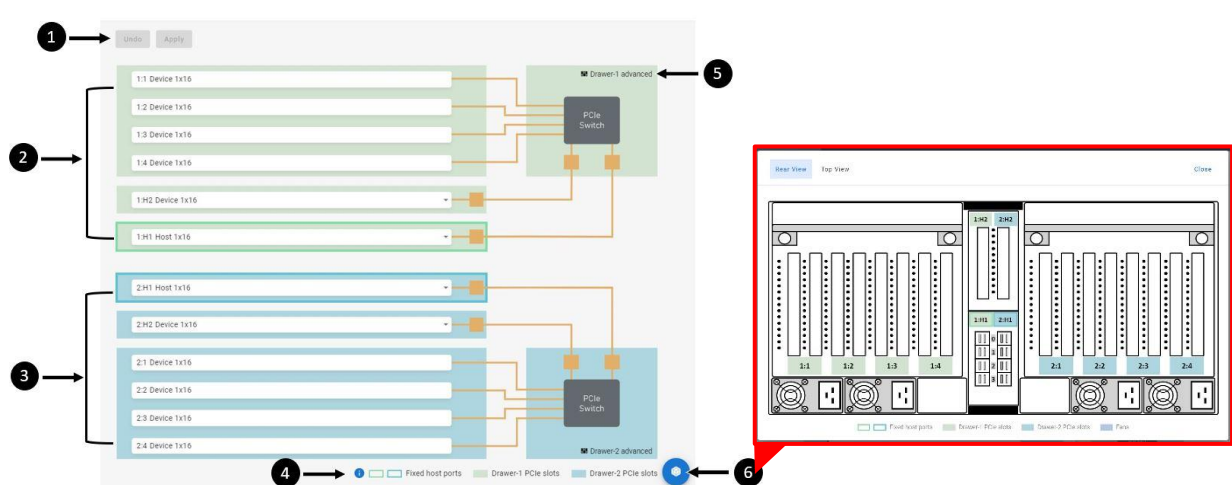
1
Undo Apply

1:1 Device 1x16
1:2 Device 1x16
1:3 Device 1x16
1:4 Device 1x16
Drawer-1 advanced
5
PCIe Switch
2
1:H2 Device 1x16
1:H1 Host 1x16

2:H1 Host 1x16
2:H2 Device 1x16
3
2:1 Device 1x16
2:2 Device 1x16
2:3 Device 1x16
2:4 Device 1x16
PCIe Switch
Drawer-2 advanced

4
Fixed host ports Drawer-1 PCIe slots Drawer-2 PCIe slots
6

Rear View Top View Close
1:H2 2:H2
1:H1 2:H1
1:1 1:2 1:3 1:4
2:1 2:2 2:3 2:4
Fixed host ports Drawer-1 PCIe slots Drawer-2 PCIe slots Fans